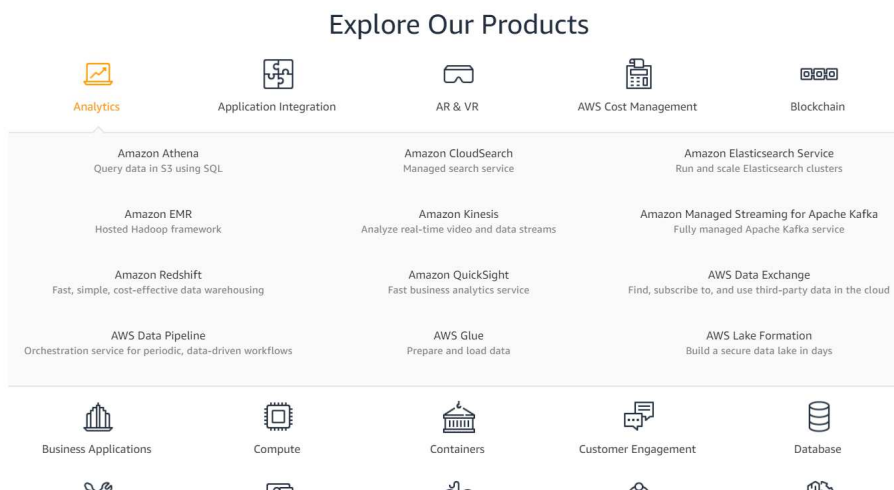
Explore Our Products

Analytics

Application Integration

AR & VR

AWS Cost Management

Blockchain

Amazon Athena
Query data in S3 using SQL

Amazon CloudSearch
Managed search service

Amazon Elasticsearch Service
Run and scale Elasticsearch clusters

Amazon EMR
Hosted Hadoop framework

Amazon Kinesis
Analyze real-time video and data streams

Amazon Managed Streaming for Apache Kafka
Fully managed Apache Kafka service

Amazon Redshift
Fast, simple, cost-effective data warehousing

Amazon QuickSight
Fast business analytics service

AWS Data Exchange
Find, subscribe to, and use third-party data in the cloud

AWS Data Pipeline
Orchestration service for periodic, data-driven workflows

AWS Glue
Prepare and load data

AWS Lake Formation
Build a secure data lake in days

Business Applications

Compute

Containers

Customer Engagement

Database